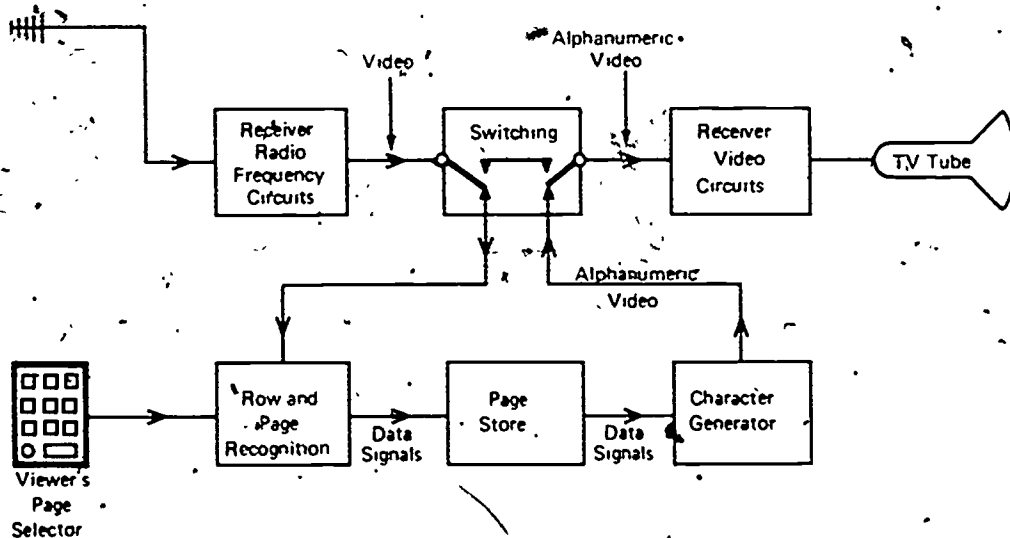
Alphanumeric Video

Video

Receiver Radio Frequency Circuits

Switching

Receiver Video Circuits

T.V Tube

Alphanumeric Video

Row and Page Recognition

Data Signals

Page Store

Data Signals

Character Generator

Viewer's Page Selector